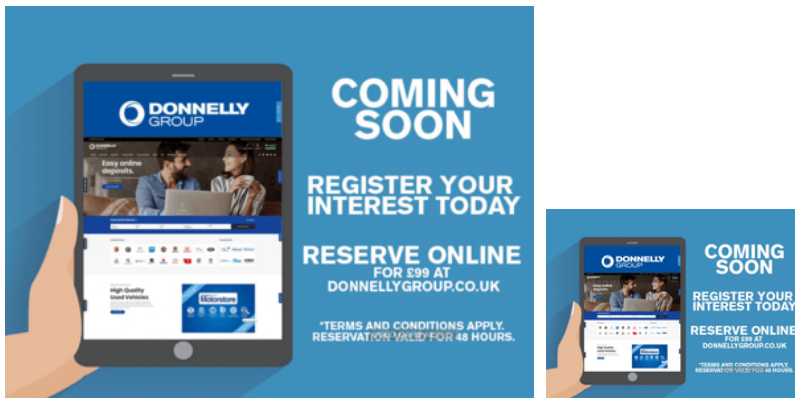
DONNELLY GROUP

Easy online deposits.

High Quality Used Vehicles

Motorstore

COMING SOON

REGISTER YOUR INTEREST TODAY

RESERVE ONLINE FOR £99 AT DONNELLYGROUP.CO.UK

*TERMS AND CONDITIONS APPLY. RESERVATION VALID FOR 48 HOURS.

DONNELLY GROUP

COMING SOON

REGISTER YOUR INTEREST TODAY

RESERVE ONLINE FOR £99 AT DONNELLYGROUP.CO.UK

*TERMS AND CONDITIONS APPLY. RESERVATION VALID FOR 48 HOURS.